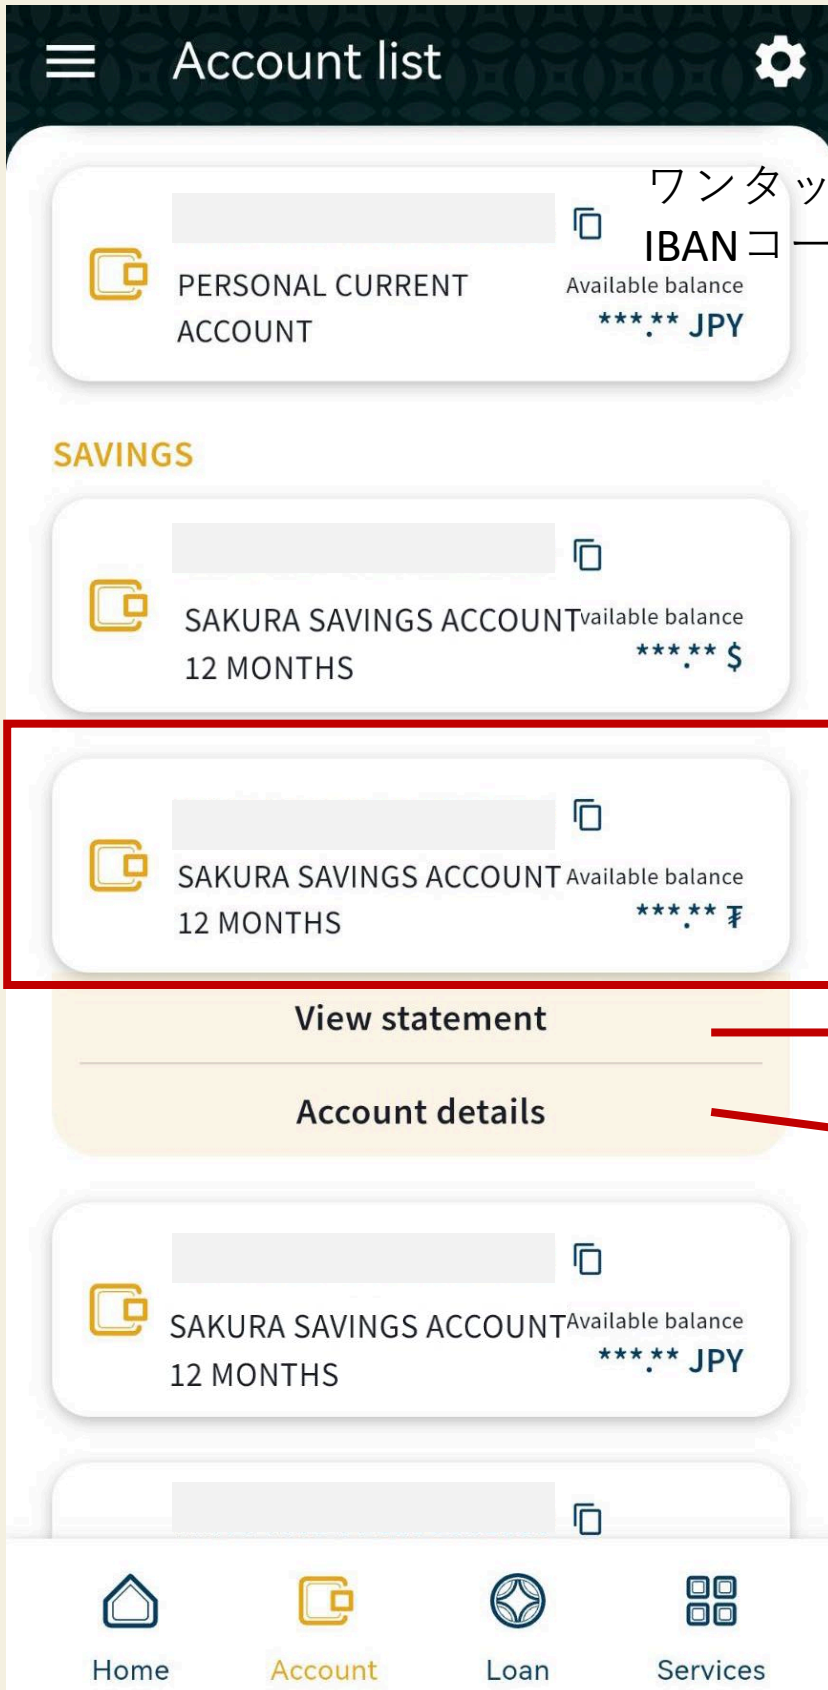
Account list

ワンタッ
IBANコー

PERSONAL CURRENT ACCOUNT
Available balance
***.** JPY

SAVINGS

SAKURA SAVINGS ACCOUNT 12 MONTHS
vailable balance
***.** $

SAKURA SAVINGS ACCOUNT 12 MONTHS
Available balance
***.** ₮

View statement

Account details

SAKURA SAVINGS ACCOUNT 12 MONTHS
Available balance
***.** JPY

Home
Account
Loan
Services